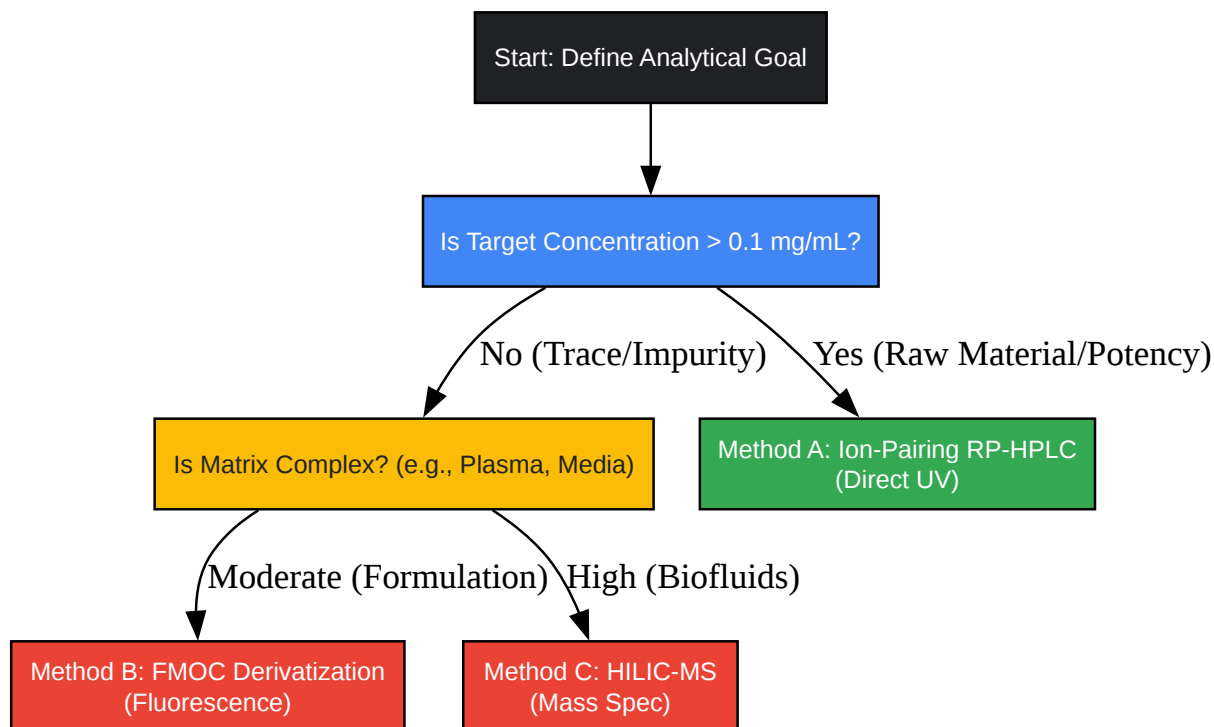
Start: Define Analytical Goal

Is Target Concentration > 0.1 mg/mL?

No (Trace/Impurity)

Yes (Raw Material/Potency)

Is Matrix Complex? (e.g., Plasma, Media)

Method A: Ion-Pairing RP-HPLC (Direct UV)

Moderate (Formulation)

High (Biofluids)

Method B: FMOC Derivatization (Fluorescence)

Method C: HILIC-MS (Mass Spec)